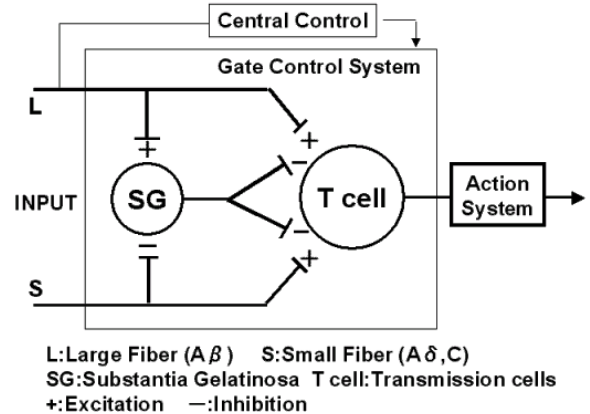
Central Control

Gate Control System

L

+

+

−

INPUT

SG

T cell

−

−

+

S

Action System

L:Large Fiber (A$\beta$)  S:Small Fiber (A$\delta$,C)
SG:Substantia Gelatinosa  T cell:Transmission cells
+:Excitation  −:Inhibition